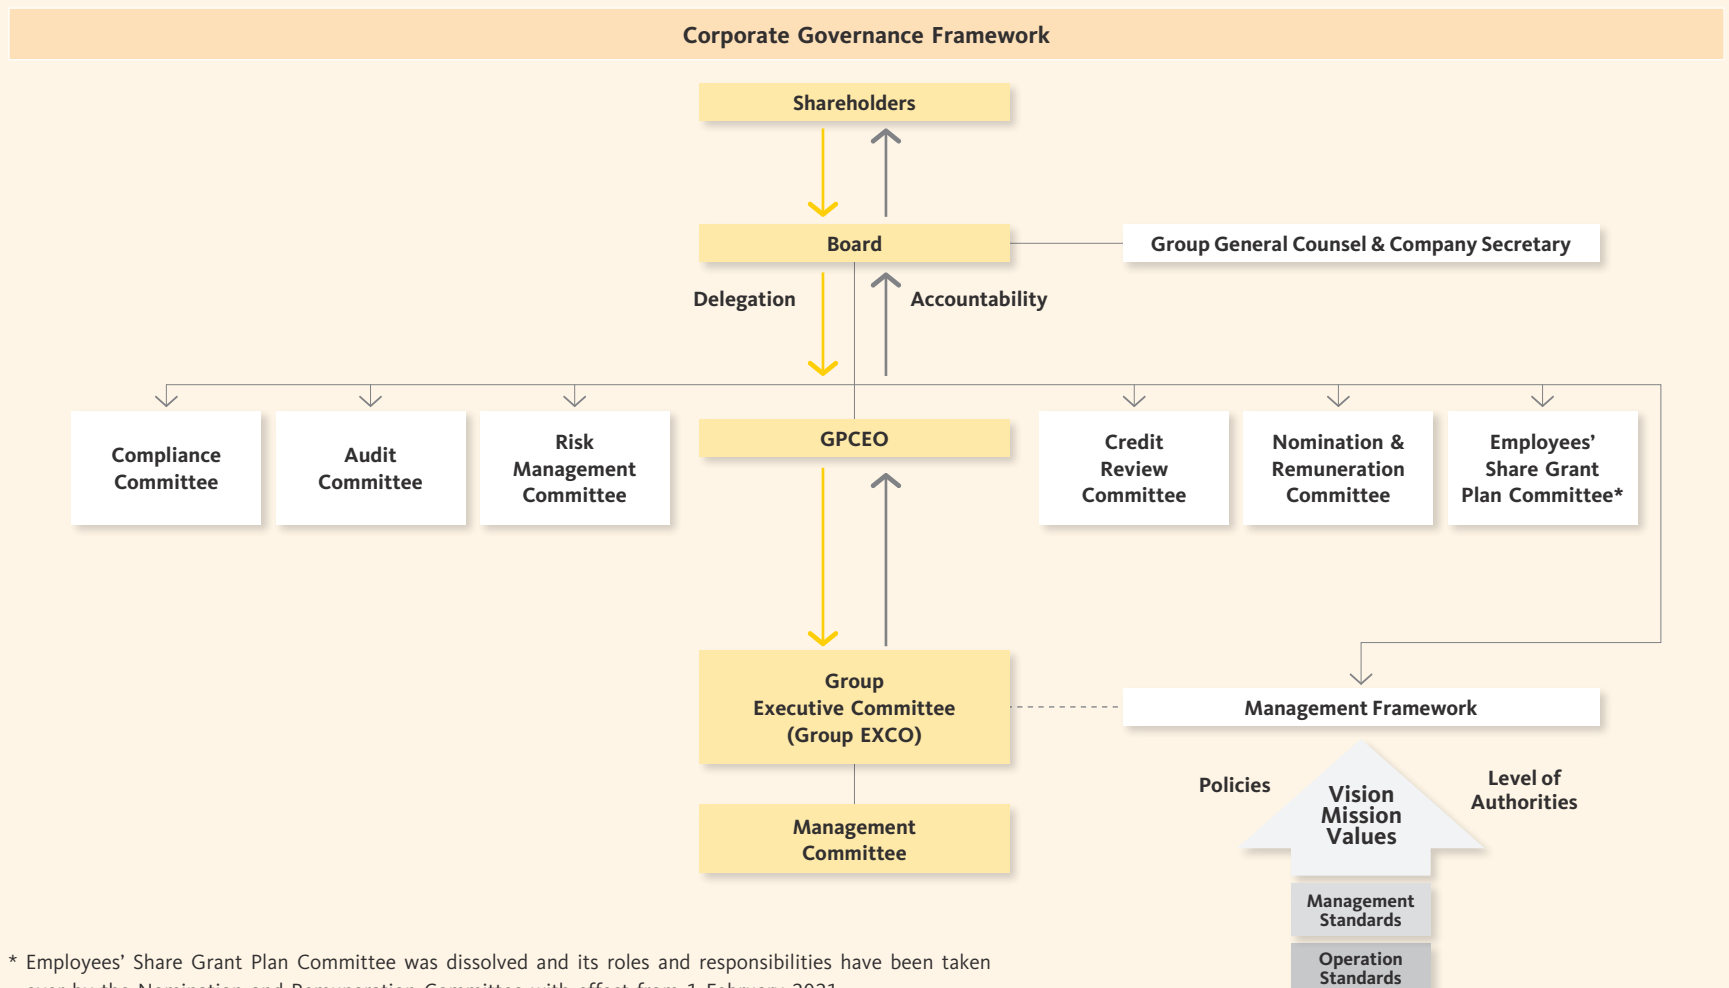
Corporate Governance Framework

Shareholders

Board

Group General Counsel & Company Secretary

Delegation

Accountability

Compliance Committee

Audit Committee

Risk Management Committee

GPCEO

Credit Review Committee

Nomination & Remuneration Committee

Employees' Share Grant Plan Committee*

Group Executive Committee (Group EXCO)

Management Framework

Management Committee

Policies

Vision Mission Values

Level of Authorities

Management Standards

Operation Standards

* Employees' Share Grant Plan Committee was dissolved and its roles and responsibilities have been taken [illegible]